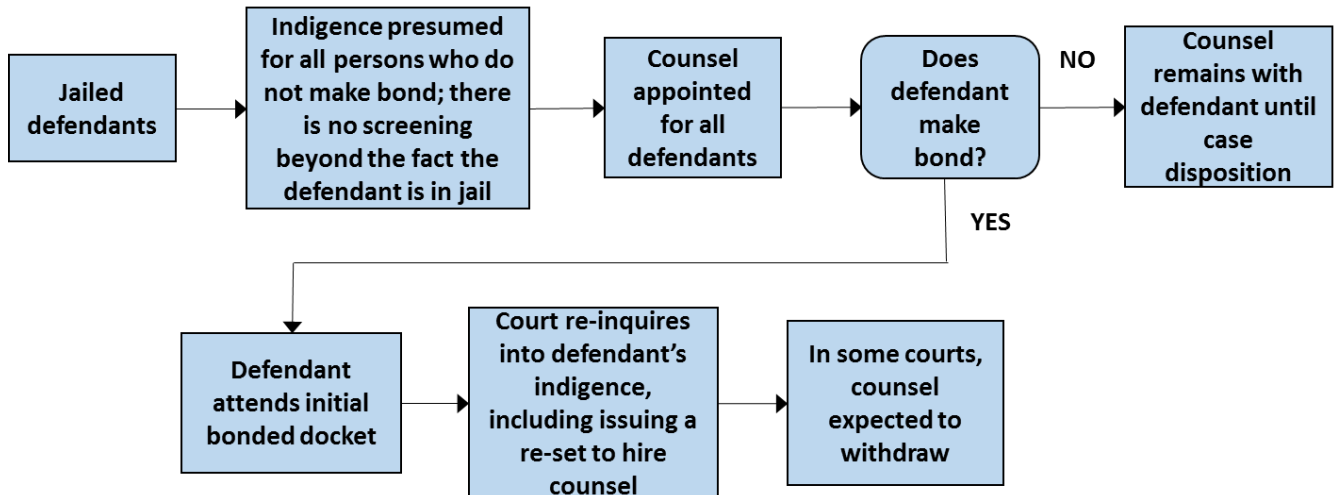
Jailed defendants

Indigence presumed for all persons who do not make bond; there is no screening beyond the fact the defendant is in jail

Counsel appointed for all defendants

Does defendant make bond?

NO

Counsel remains with defendant until case disposition

YES

Defendant attends initial bonded docket

Court re-inquires into defendant's indigence, including issuing a re-set to hire counsel

In some courts, counsel expected to withdraw